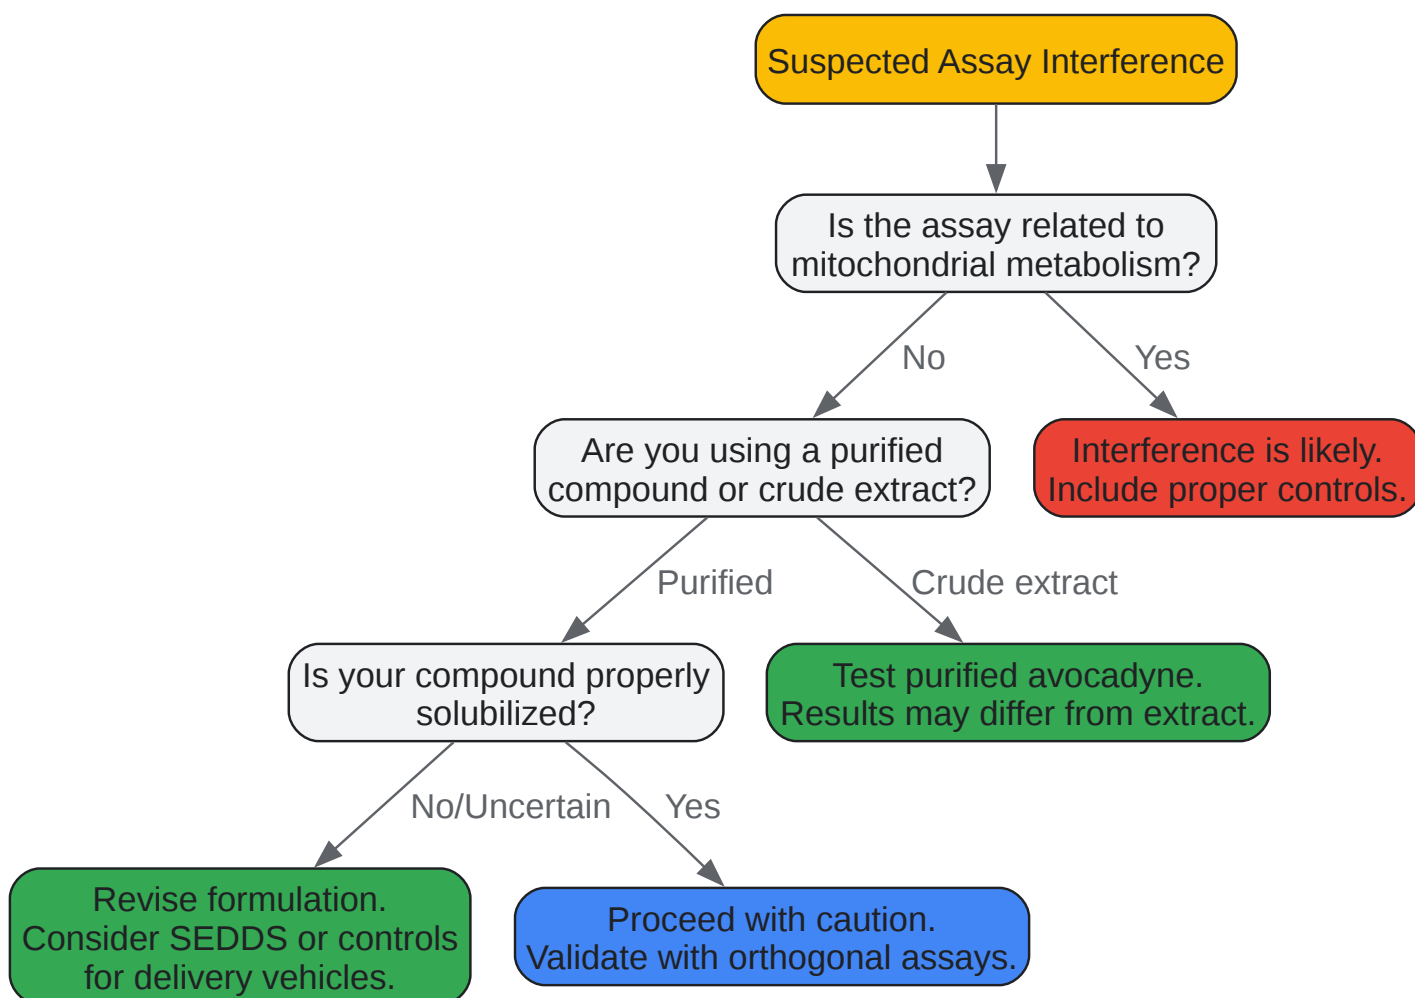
Suspected Assay Interference

Is the assay related to mitochondrial metabolism?

No

Yes

Are you using a purified compound or crude extract?

Interference is likely. Include proper controls.

Purified

Crude extract

Is your compound properly solubilized?

Test purified avocadyne. Results may differ from extract.

No/Uncertain

Yes

Revise formulation. Consider SEDDS or controls for delivery vehicles.

Proceed with caution. Validate with orthogonal assays.